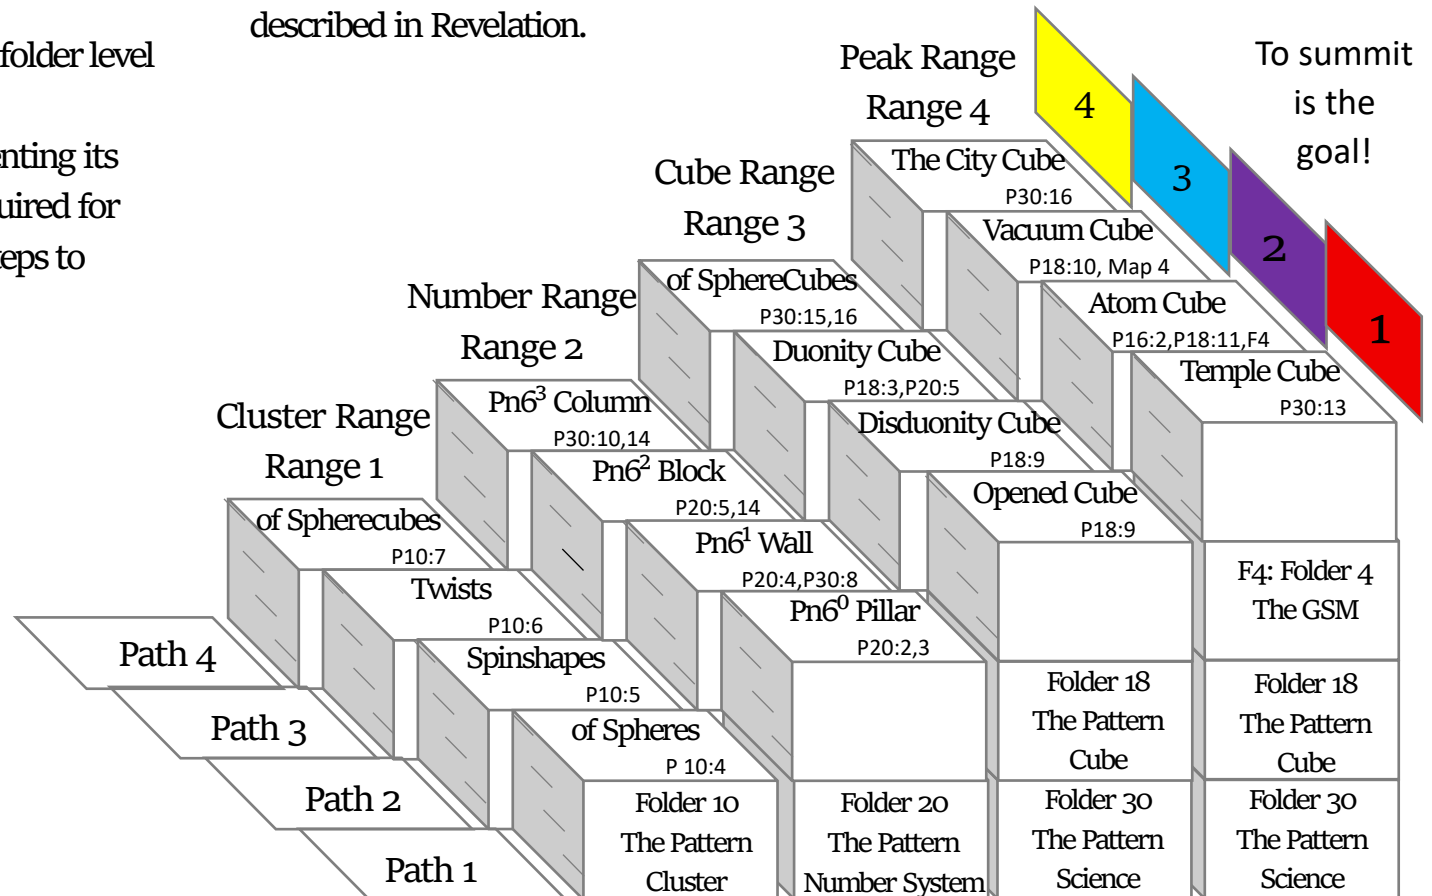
folder level

nting its
uired for
eps to

described in Revelation.

Peak Range
Range 4

4 3 2 1

To summit is the goal!

Cube Range
Range 3

Number Range
Range 2

Cluster Range
Range 1

The City Cube
P30:16

Vacuum Cube
P18:10, Map 4

Atom Cube
P16:2,P18:11,F4

Temple Cube
P30:13

of SphereCubes
P30:15,16

Duonity Cube
P18:3,P20:5

Disduonity Cube
P18:9

Opened Cube
P18:9

Pn6$^3$ Column
P30:10,14

Pn6$^2$ Block
P20:5,14

Pn6$^1$ Wall
P20:4,P30:8

Pn6$^0$ Pillar
P20:2,3

of Spherecubes
P10:7

Twists
P10:6

Spinshapes
P10:5

of Spheres
P 10:4

Path 4

Path 3

Path 2

Path 1

F4: Folder 4
The GSM

Folder 18
The Pattern
Cube

Folder 18
The Pattern
Cube

Folder 10
The Pattern
Cluster

Folder 20
The Pattern
Number System

Folder 30
The Pattern
Science

Folder 30
The Pattern
Science